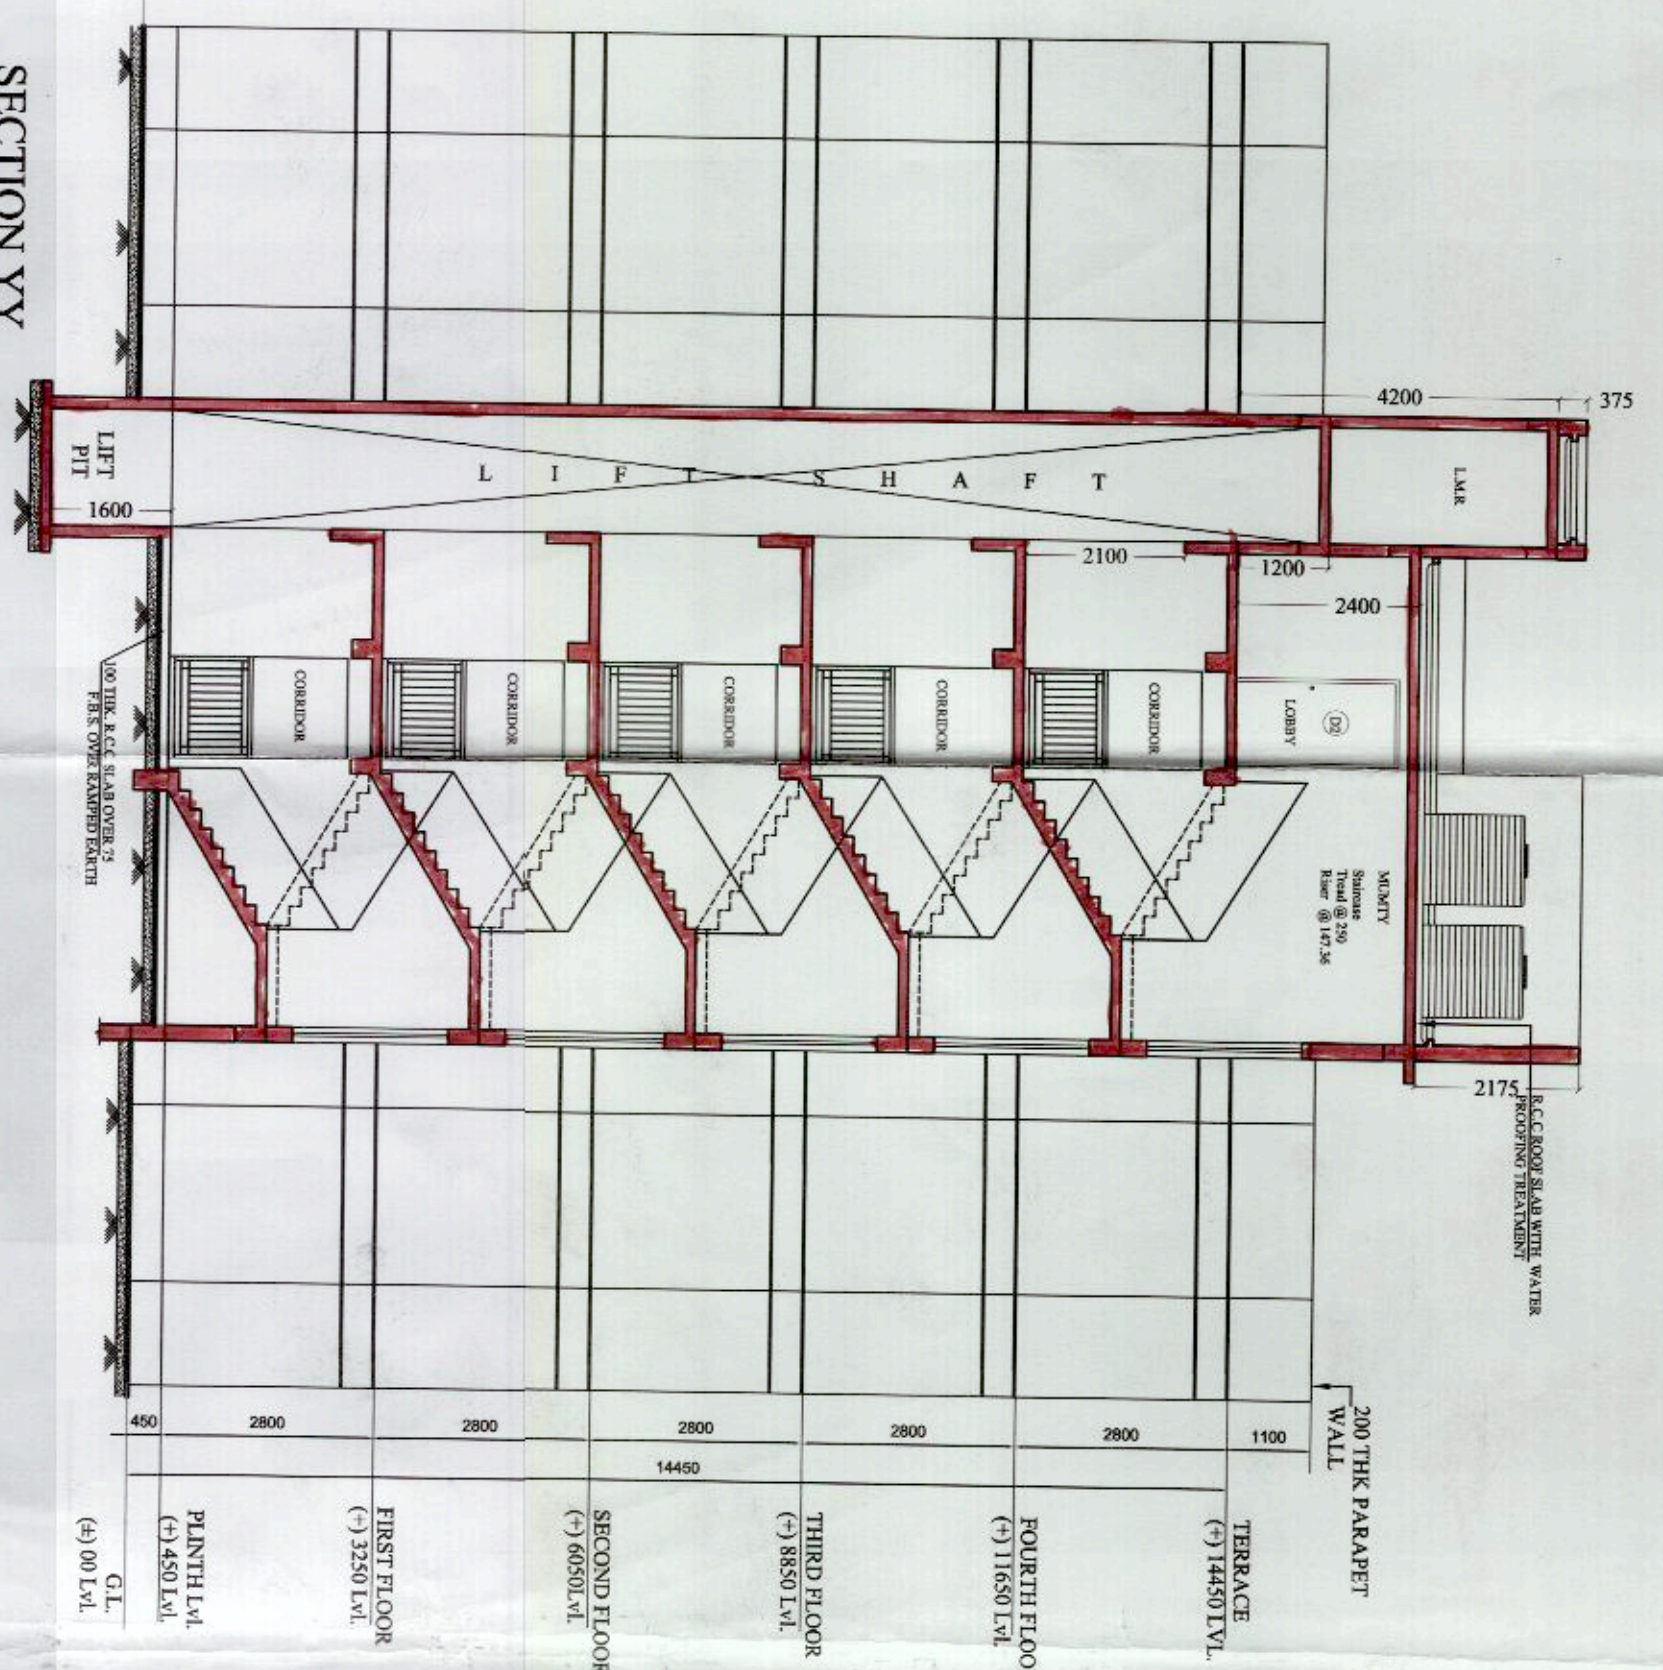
SECTION YY

LIFT PIT

1600

L I F T S H A F T

4200

375

L.M.R

2100

1200

2400

100 THK. R.C.C. SLAB OVER 75 F.B.S. OVER RAMPED EARTH

CORRIDOR

CORRIDOR

CORRIDOR

CORRIDOR

CORRIDOR

LOBBY

D2

MUMTY
Staircase
Tread @ 250
Riser @ 147.36

2175

R.C.C ROOF SLAB WITH WATER PROOFING TREATMENT

450

2800

2800

2800

2800

2800

1100

14450

200 THK PARAPET WALL

G.L.
(±) 00 Lvl.

PLINTH Lvl.
(+) 450 Lvl.

FIRST FLOOR
(+) 3250 Lvl.

SECOND FLOOR
(+) 6050Lvl.

THIRD FLOOR
(+) 8850 Lvl.

FOURTH FLOO
(+) 11650 Lvl.

TERRACE
(+) 14450 LVL.